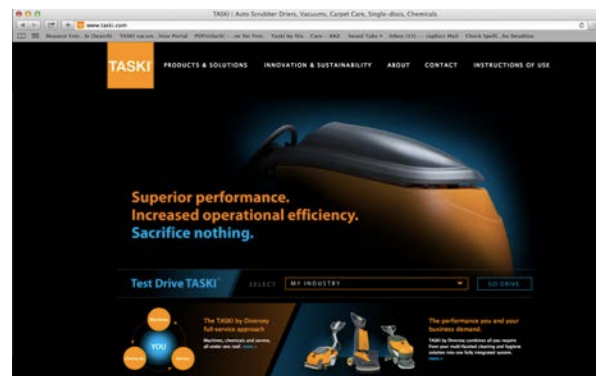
TASKI | Auto Scrubber Driers, Vacuums, Carpet Care, Single-discs, Chemicals

www.taski.com

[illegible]

TASKI

PRODUCTS & SOLUTIONS

INNOVATION & SUSTAINABILITY

ABOUT

CONTACT

INSTRUCTIONS OF USE

Superior performance.
Increased operational efficiency.
Sacrifice nothing.

Test Drive TASKI

SELECT

MY INDUSTRY

GO DRIVE

Machines

YOU

Chemicals

Service

The TASKI by Diversey full-service approach

Machines, chemicals and service, all under one roof. more »

The performance you and your business demand.

TASKI by Diversey combines all you require from your multi-faceted cleaning and hygiene solution into one fully integrated system. more »